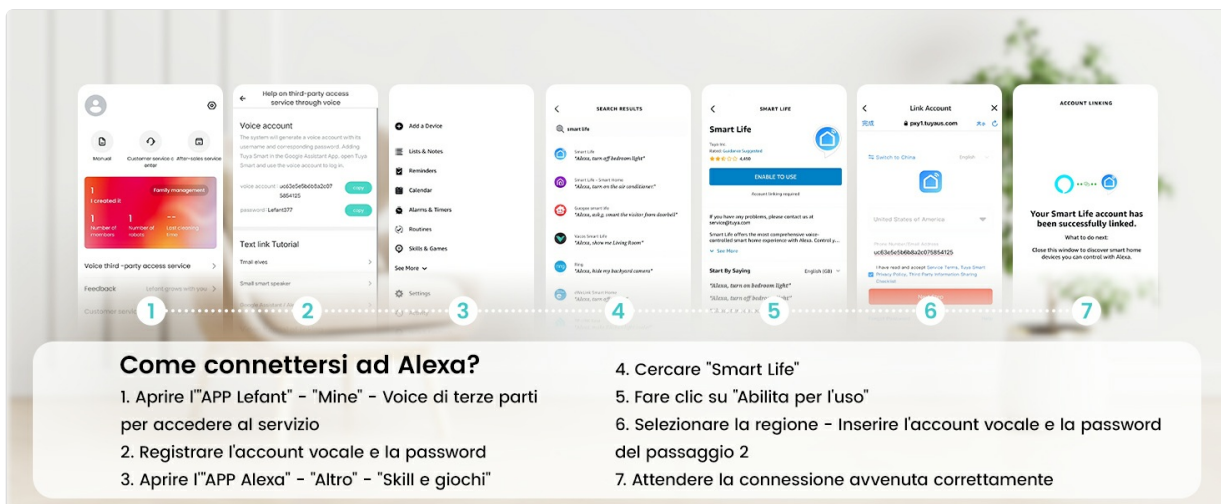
Manual
Customer service center
After-sales service
1
I created it
Family management
1
Number of members
1
Number of robots
--
Last cleaning time
Voice third-party access service
Feedback
Lefant grows with you
Customer servi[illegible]

Help on third-party access service through voice
Voice account
The system will generate a voice account with its username and corresponding password. Adding Tuya Smart in the Google Assistant App, open Tuya Smart and use the voice account to log in.
voice account : uc63e5e56b6b2c075854125
copy
password: Lefant377
copy
Text link Tutorial
Tmall elves
Small smart speaker
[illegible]

Add a Device
Lists & Notes
Reminders
Calendar
Alarms & Timers
Routines
Skills & Games
See More
Settings

SEARCH RESULTS
smart life
Smart Life
"Alexa, turn off bedroom light"
Smart Life - Smart Home
"Alexa, turn on the air conditioner"
Europe smart life
"Alexa, ask g. smart the visitor from doorbell"
Kecoo Smart Life
"Alexa, show me Living Room"
Blog
"Alexa, hide my backyard camera"
Wecom Smart Home
"Alexa, turn off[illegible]"

SMART LIFE
Smart Life
Tuya Inc.
Rated: Guidance Suggested
4,488
ENABLE TO USE
Account linking required
If you have any problems, please contact us at service@tuya.com
Smart Life offers the most comprehensive voice-controlled smart home experience with Alexa. Control y...
See More
Start By Saying
English (GB)
"Alexa, turn on bedroom light"
"Alexa, turn off bedro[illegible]"

Link Account
完成
pxy1.tuyaus.com
Switch to China
English
United States of America
Phone Number/Email Address
uc63e5e56b6b2c075854125
I have read and accept Service Terms, Tuya Smart Privacy Policy, Third Party Information Sharing Checklist

ACCOUNT LINKING
Your Smart Life account has been successfully linked.
What to do next:
Close this window to discover smart home devices you can control with Alexa.

1 2 3 4 5 6 7

Come connettersi ad Alexa?
1. Aprire l'"APP Lefant" - "Mine" - Voice di terze parti per accedere al servizio
2. Registrare l'account vocale e la password
3. Aprire l'"APP Alexa" - "Altro" - "Skill e giochi"
4. Cercare "Smart Life"
5. Fare clic su "Abilita per l'uso"
6. Selezionare la regione - Inserire l'account vocale e la password del passaggio 2
7. Attendere la connessione avvenuta correttamente